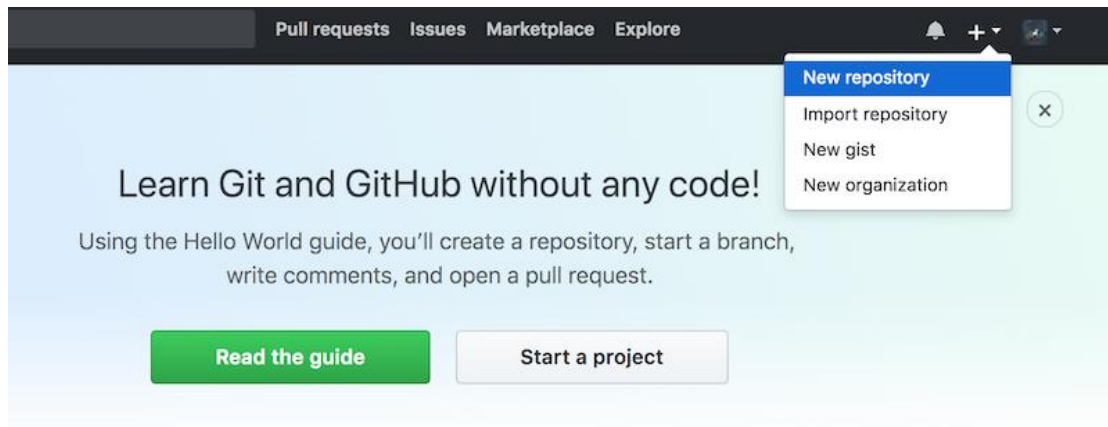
Pull requests Issues Marketplace Explore

+

New repository
Import repository
New gist
New organization

×

Learn Git and GitHub without any code!

Using the Hello World guide, you'll create a repository, start a branch, write comments, and open a pull request.

Read the guide

Start a project